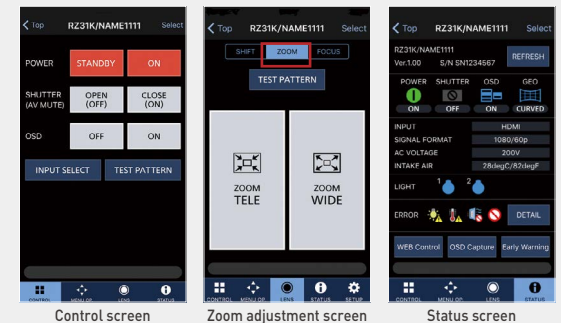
Top RZ31K/NAME1111 Select

POWER STANDBY ON

SHUTTER (AV MUTE) OPEN (OFF) CLOSE (ON)

OSD OFF ON

INPUT SELECT TEST PATTERN

CONTROL MENU OP. LENS STATUS

Control screen

Top RZ31K/NAME1111 Select

SHIFT ZOOM FOCUS

TEST PATTERN

ZOOM TELE

ZOOM WIDE

CONTROL MENU OP. LENS STATUS SETUP

Zoom adjustment screen

Top RZ31K/NAME1111 Select

RZ31K/NAME1111
Ver.1.00 S/N SN1234567

REFRESH

POWER SHUTTER OSD GEO
ON OFF ON CURVED

| INPUT | HDMI |
|---|---|
| SIGNAL FORMAT | 1080/60p |
| AC VOLTAGE | 200V |
| INTAKE AIR | 28degC/82degF |

LIGHT 1 2

ERROR DETAIL

WEB Control OSD Capture Early Warning

CONTROL MENU OP. LENS STATUS

Status screen